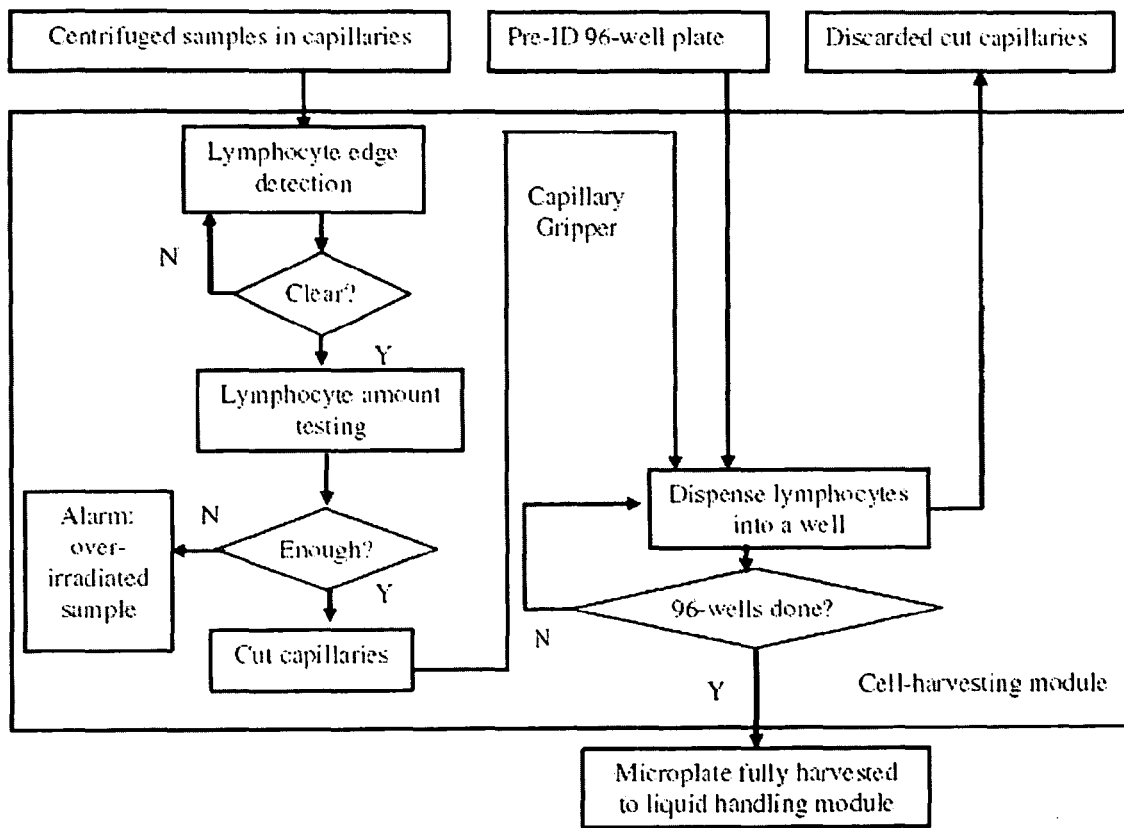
Centrifuged samples in capillaries

Pre-ID 96-well plate

Discarded cut capillaries

Lymphocyte edge detection

N

Clear?

Y

Capillary Gripper

Lymphocyte amount testing

Alarm: over-irradiated sample

N

Enough?

Y

Cut capillaries

Dispense lymphocytes into a well

96-wells done?

N

Y

Cell-harvesting module

Microplate fully harvested to liquid handling module